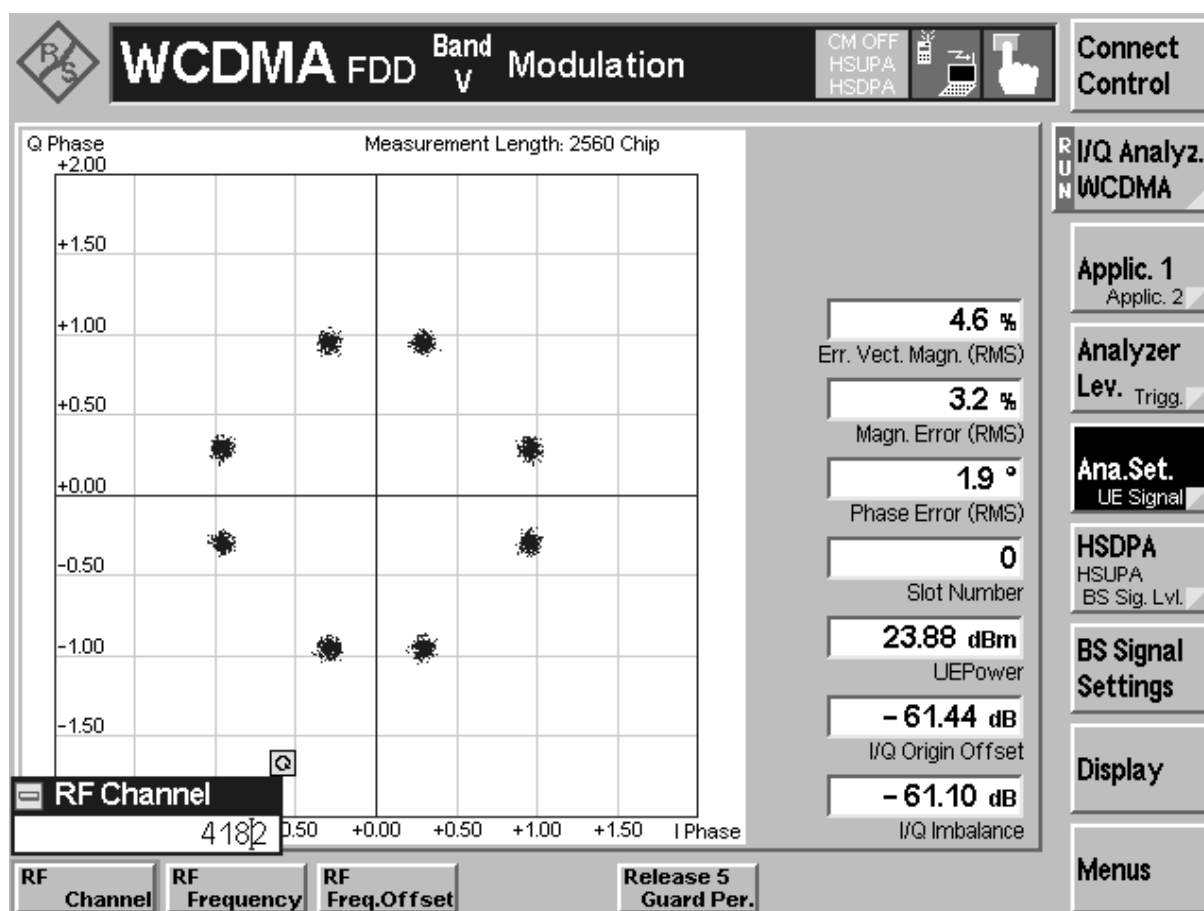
WCDMA FDD Band V Modulation

CM OFF
HSUPA
HSDPA

Connect Control

Q Phase
+2.00

Measurement Length: 2560 Chip

+1.50

+1.00

+0.50

+0.00

-0.50

-1.00

-1.50

Q

RF Channel

4182

0.50 +0.00 +0.50 +1.00 +1.50 I Phase

4.6 %
Err. Vect. Magn. (RMS)

3.2 %
Magn. Error (RMS)

1.9 °
Phase Error (RMS)

0
Slot Number

23.88 dBm
UEPower

– 61.44 dB
I/Q Origin Offset

– 61.10 dB
I/Q Imbalance

RUN I/Q Analyz. WCDMA

Applic. 1
Applic. 2

Analyzer Lev. Trigg.

Ana.Set.
UE Signal

HSDPA
HSUPA
BS Sig. Lvl.

BS Signal Settings

Display

Menus

RF Channel

RF Frequency

RF Freq.Offset

Release 5 Guard Per.